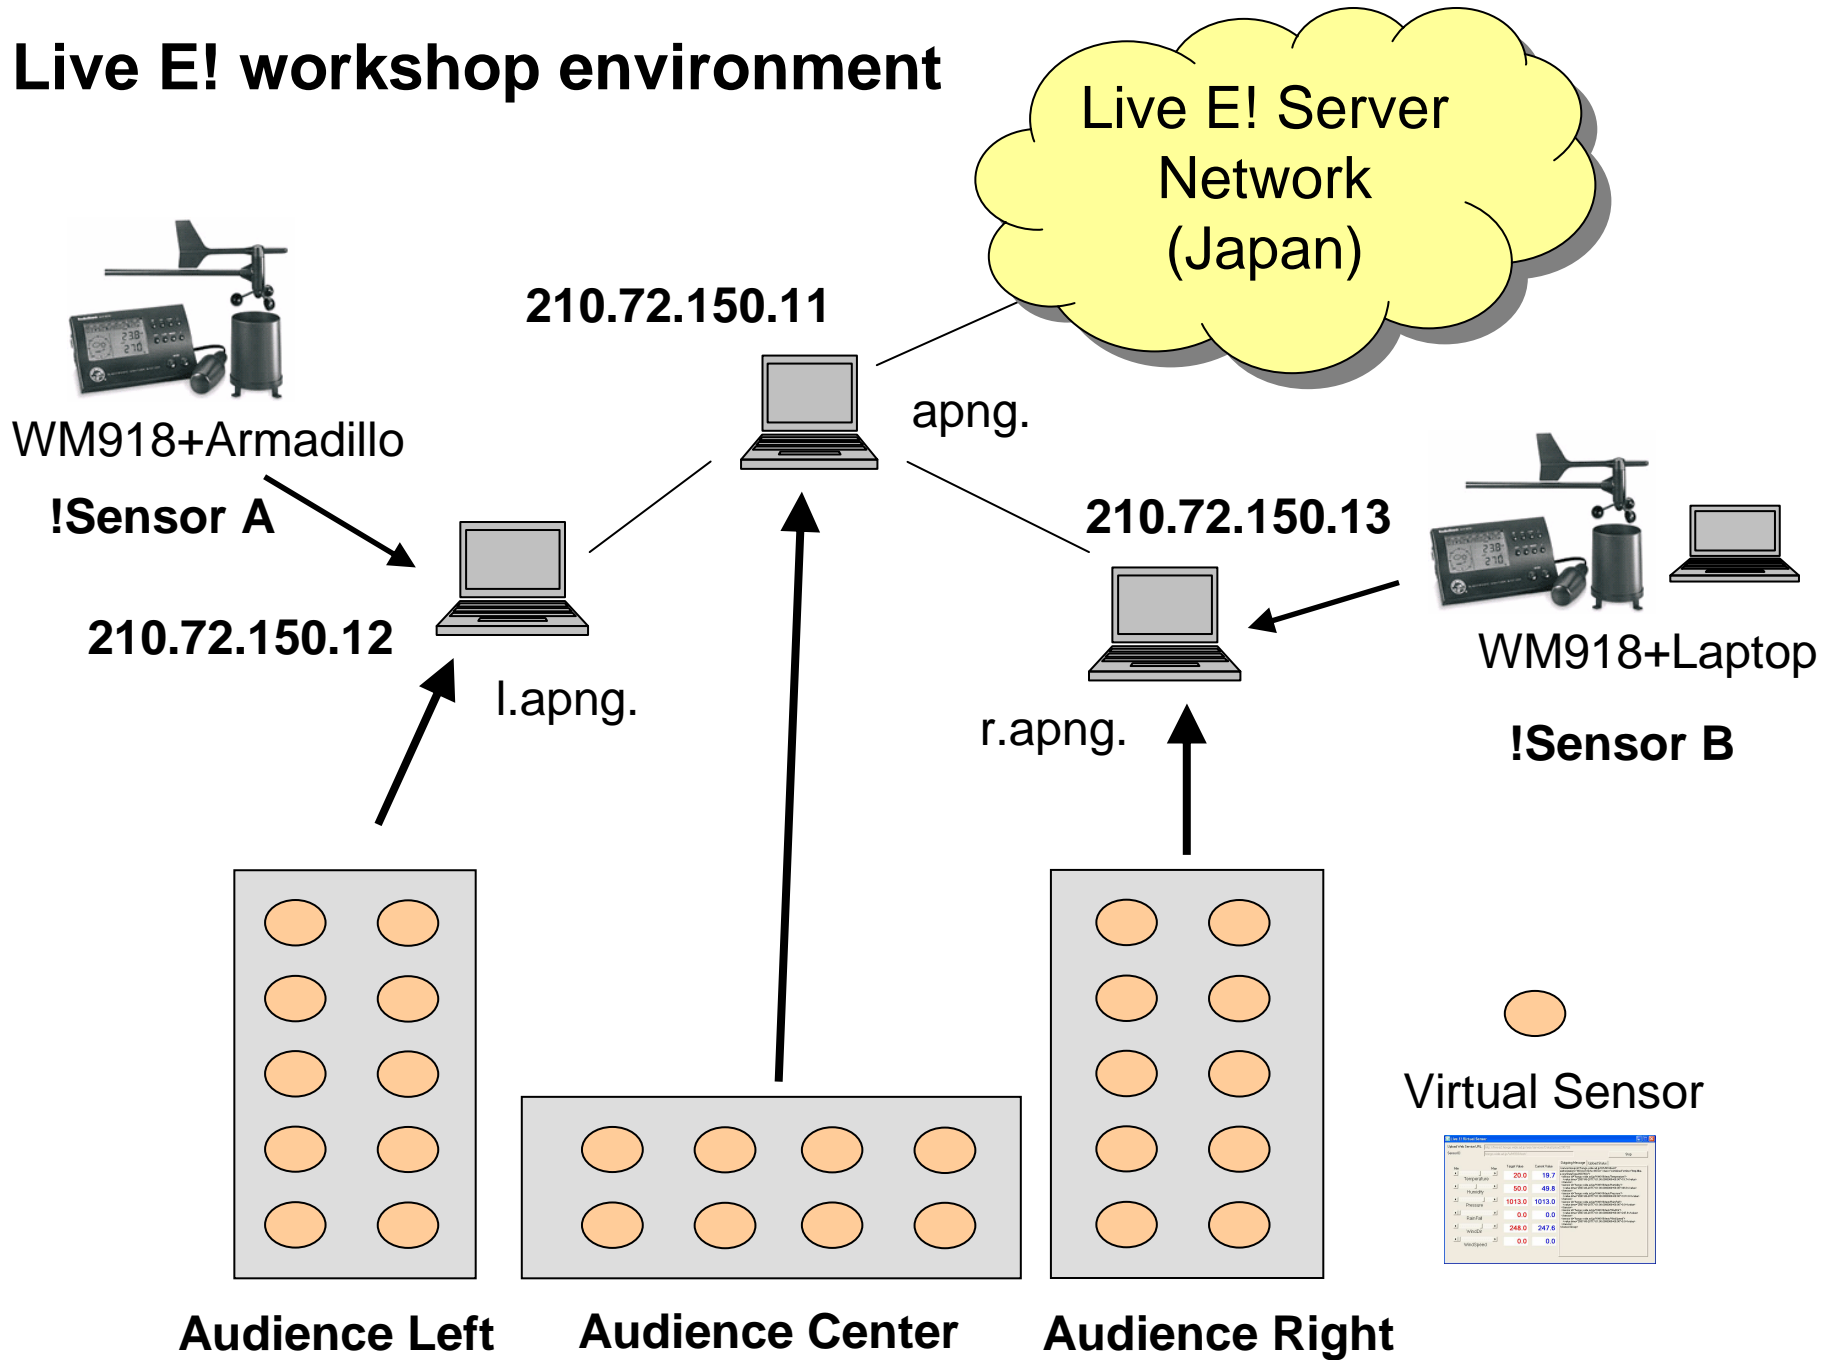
Live E! workshop environment

Live E! Server Network (Japan)

210.72.150.11

apng.

WM918+Armadillo

!Sensor A

210.72.150.12

l.apng.

210.72.150.13

r.apng.

WM918+Laptop

!Sensor B

Virtual Sensor

Audience Left

Audience Center

Audience Right